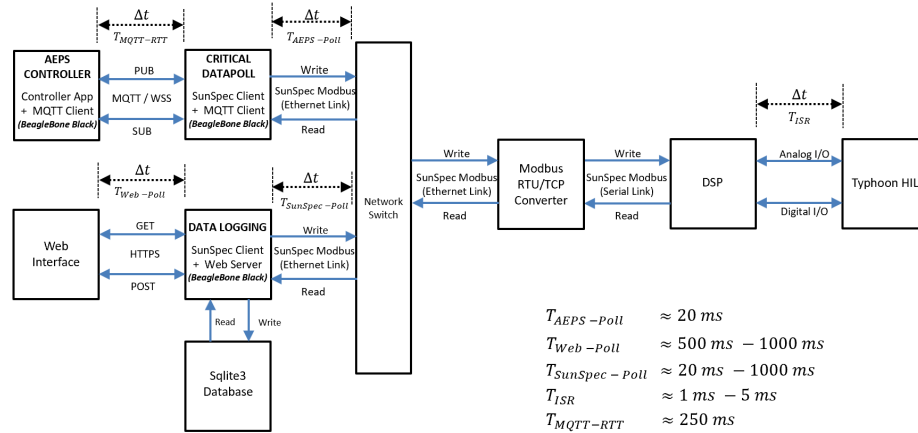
$\Delta t$
$T_{MQTT-RTT}$

$\Delta t$
$T_{AEPS-Poll}$

AEPS CONTROLLER
Controller App + MQTT Client
(BeagleBone Black)

PUB
MQTT / WSS
SUB

CRITICAL DATAPOLL
SunSpec Client + MQTT Client
(BeagleBone Black)

Write
SunSpec Modbus (Ethernet Link)
Read

$\Delta t$
$T_{Web-Poll}$

$\Delta t$
$T_{SunSpec-Poll}$

Web Interface

GET
HTTPS
POST

DATA LOGGING
SunSpec Client + Web Server
(BeagleBone Black)

Write
SunSpec Modbus (Ethernet Link)
Read

Read
Write

Sqlite3 Database

Network Switch

Write
SunSpec Modbus (Ethernet Link)
Read

Modbus RTU/TCP Converter

Write
SunSpec Modbus (Serial Link)
Read

DSP

$\Delta t$
$T_{ISR}$

Analog I/O
Digital I/O

Typhoon HIL

$T_{AEPS-Poll}$ $\approx 20\ ms$
$T_{Web-Poll}$ $\approx 500\ ms\ -1000\ ms$
$T_{SunSpec-Poll}$ $\approx 20\ ms\ -1000\ ms$
$T_{ISR}$ $\approx 1\ ms\ -5\ ms$
$T_{MQTT-RTT}$ $\approx 250\ ms$